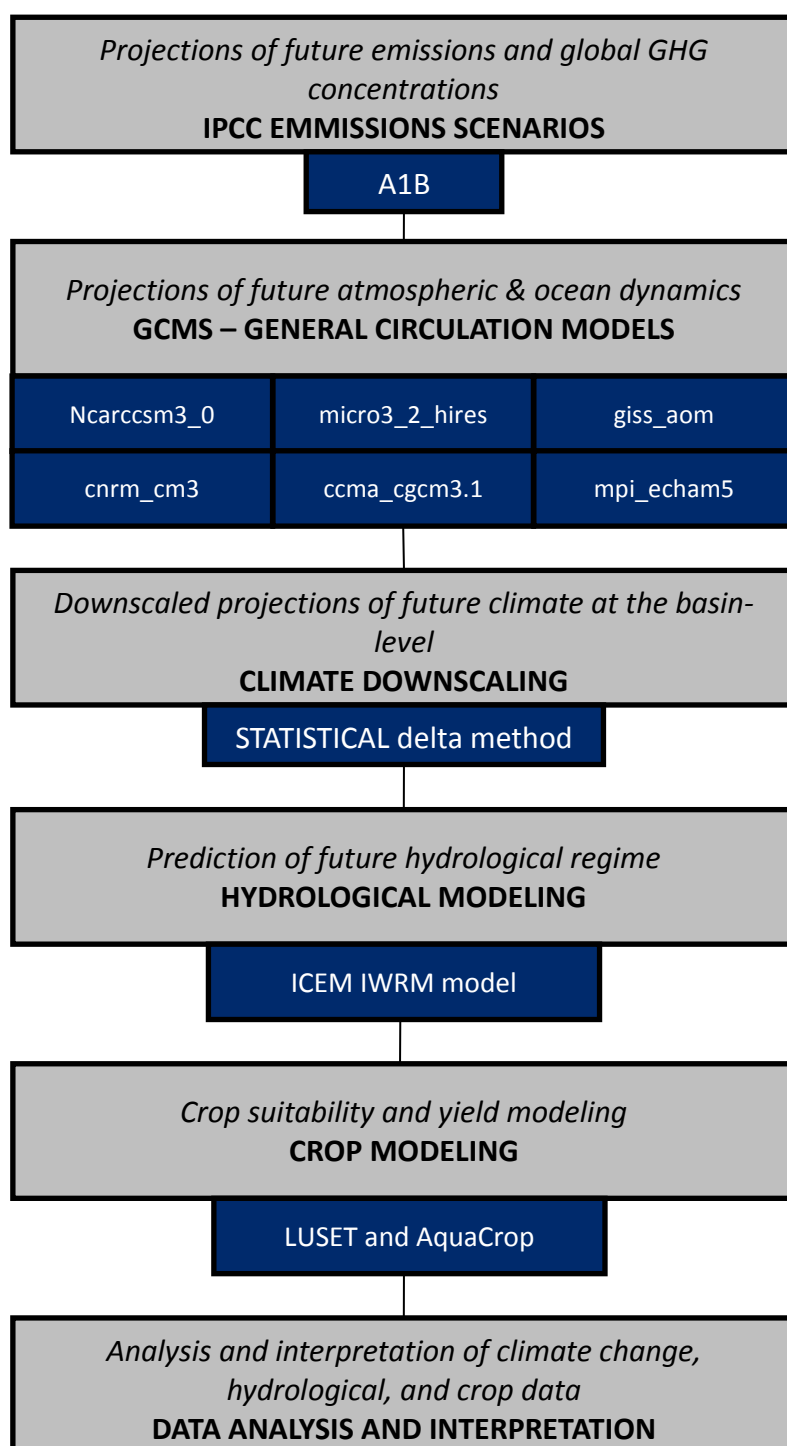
Projections of future emissions and global GHG concentrations
IPCC EMMISSIONS SCENARIOS

A1B

Projections of future atmospheric & ocean dynamics
GCMS – GENERAL CIRCULATION MODELS

| Ncarccsm3_0 | micro3_2_hires | giss_aom |
|---|---|---|
| cnrm_cm3 | ccma_cgcm3.1 | mpi_echam5 |

Downscaled projections of future climate at the basin-level
CLIMATE DOWNSCALING

STATISTICAL delta method

Prediction of future hydrological regime
HYDROLOGICAL MODELING

ICEM IWRM model

Crop suitability and yield modeling
CROP MODELING

LUSET and AquaCrop

Analysis and interpretation of climate change, hydrological, and crop data
DATA ANALYSIS AND INTERPRETATION